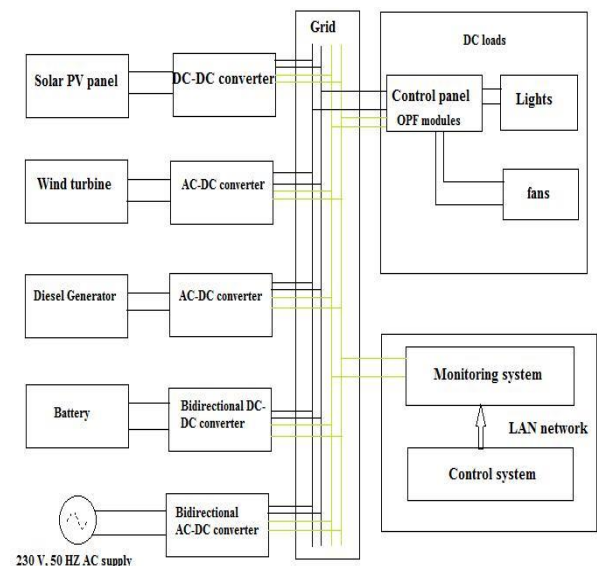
Grid

DC loads

Solar PV panel

DC-DC converter

Control panel

Lights

OPF modules

Wind turbine

AC-DC converter

fans

Diesel Generator

AC-DC converter

Monitoring system

Battery

Bidirectional DC-DC converter

LAN network

Control system

Bidirectional AC-DC converter

230 V, 50 HZ AC supply